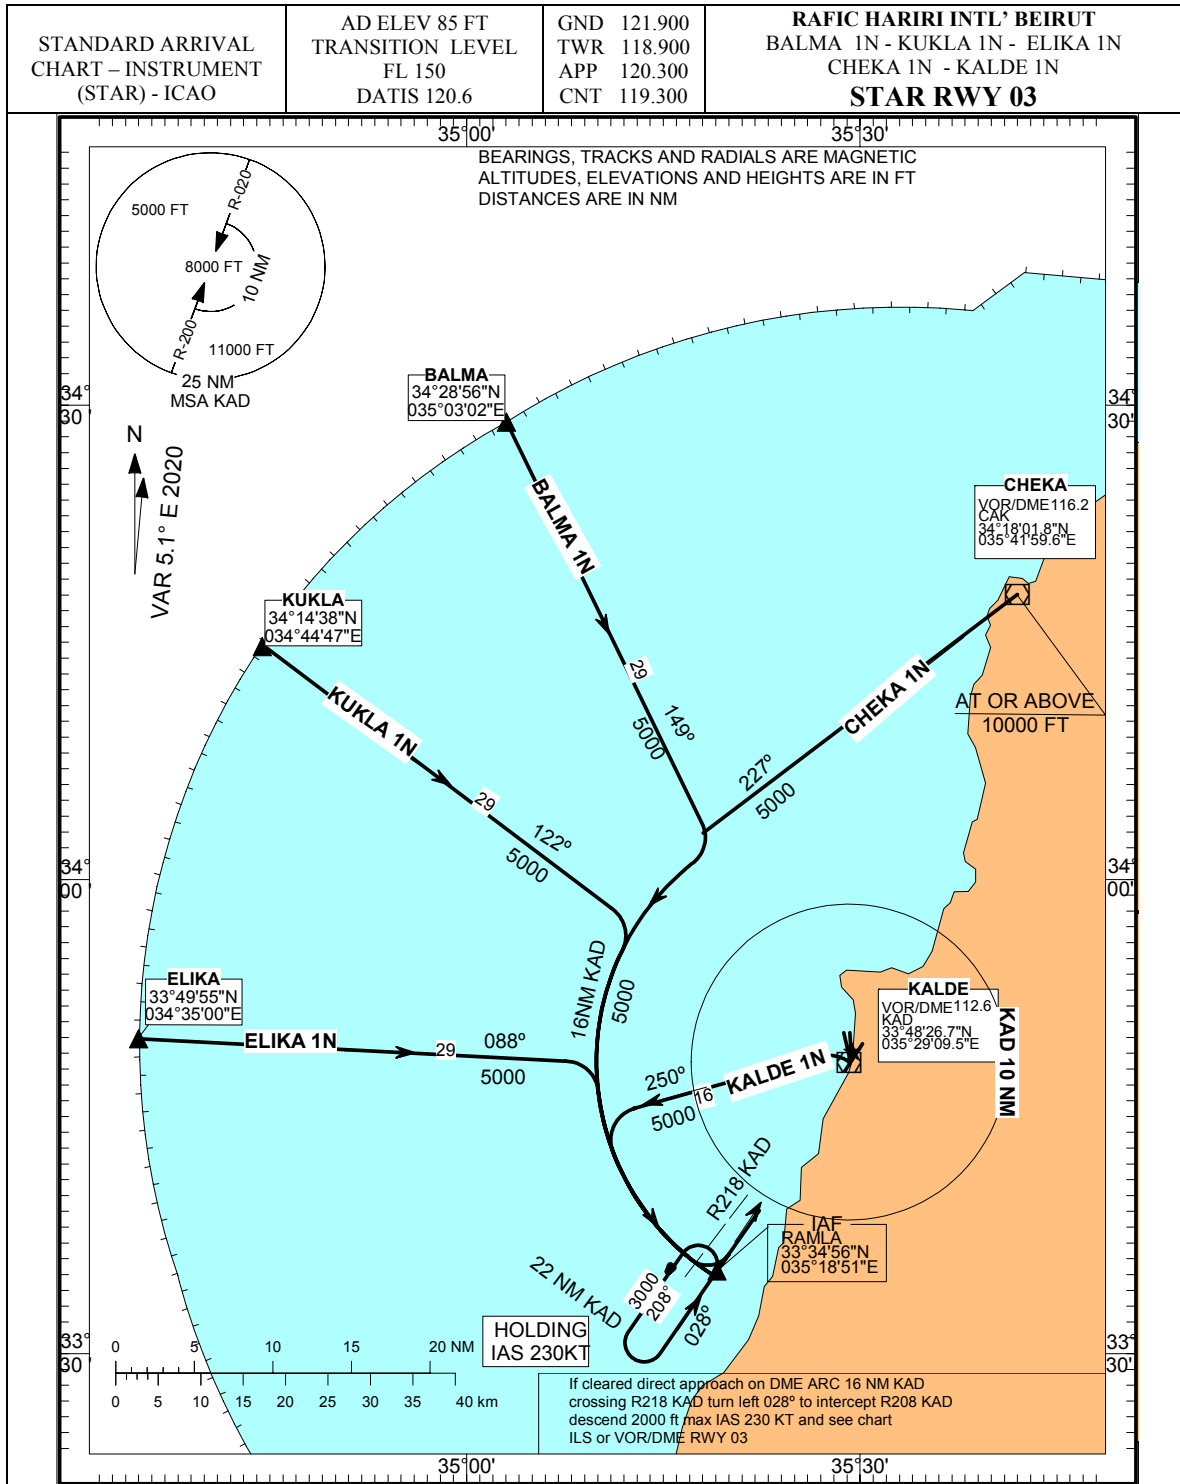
| STANDARD ARRIVAL CHART – INSTRUMENT (STAR) - ICAO | AD ELEV 85 FT TRANSITION LEVEL FL 150 DATIS 120.6 | GND 121.900 TWR 118.900 APP 120.300 CNT 119.300 | RAFIC HARIRI INTL' BEIRUT BALMA 1N - KUKLA 1N - ELIKA 1N CHEKA 1N - KALDE 1N STAR RWY 03 |
|---|---|---|---|

35°00'
35°30'

BEARINGS, TRACKS AND RADIALS ARE MAGNETIC
ALTITUDES, ELEVATIONS AND HEIGHTS ARE IN FT
DISTANCES ARE IN NM

5000 FT
R-020
8000 FT
10 NM
R-200
11000 FT
25 NM
MSA KAD

34°
30'

N
VAR 5.1° E 2020

BALMA
34°28'56"N
035°03'02"E

BALMA 1N

CHEKA
VOR/DME116.2
CAK
34°18'01.8"N
035°41'59.6"E

KUKLA
34°14'38"N
034°44'47"E

KUKLA 1N

29
149°
5000

CHEKA 1N
AT OR ABOVE
10000 FT

227°
5000

29
122°
5000

34°
00'

16NM KAD
5000

ELIKA
33°49'55"N
034°35'00"E

ELIKA 1N
29
088°
5000

KALDE
VOR/DME112.6
KAD
33°48'26.7"N
035°29'09.5"E

KAD 10 NM

250°
KALDE 1N
16
5000

R218 KAD

IAF
RAMLA
33°34'56"N
035°18'51"E

22 NM KAD
3000
208°
028°

HOLDING
IAS 230KT

33°
30'

0 5 10 15 20 NM
0 5 10 15 20 25 30 35 40 km

If cleared direct approach on DME ARC 16 NM KAD
crossing R218 KAD turn left 028° to intercept R208 KAD
descend 2000 ft max IAS 230 KT and see chart
ILS or VOR/DME RWY 03

35°00'
35°30'